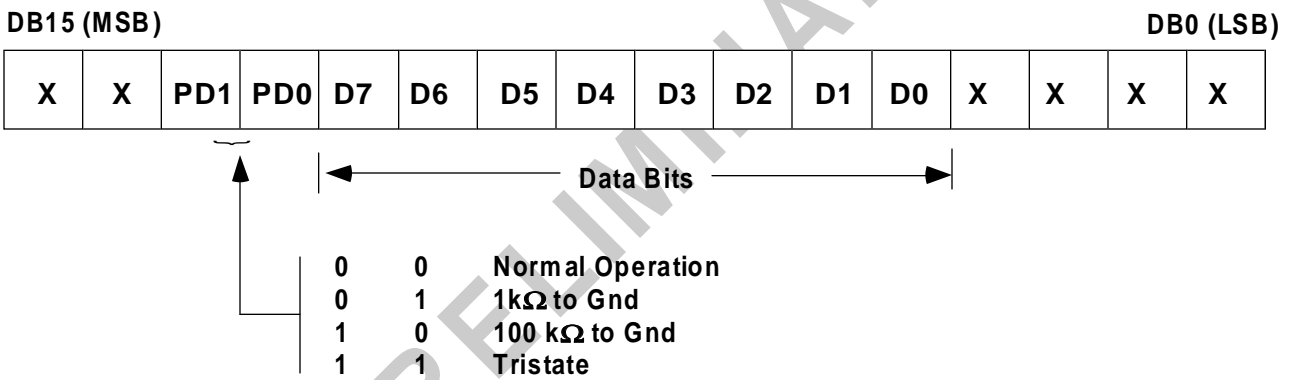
DB15 (MSB)

DB0 (LSB)

| X | X | PD1 | PD0 | D7 | D6 | D5 | D4 | D3 | D2 | D1 | D0 | X | X | X | X |
|---|---|---|---|---|---|---|---|---|---|---|---|---|---|---|---|

Data Bits

0 0 Normal Operation
0 1 1k$\Omega$ to Gnd
1 0 100 k$\Omega$ to Gnd
1 1 Tristate